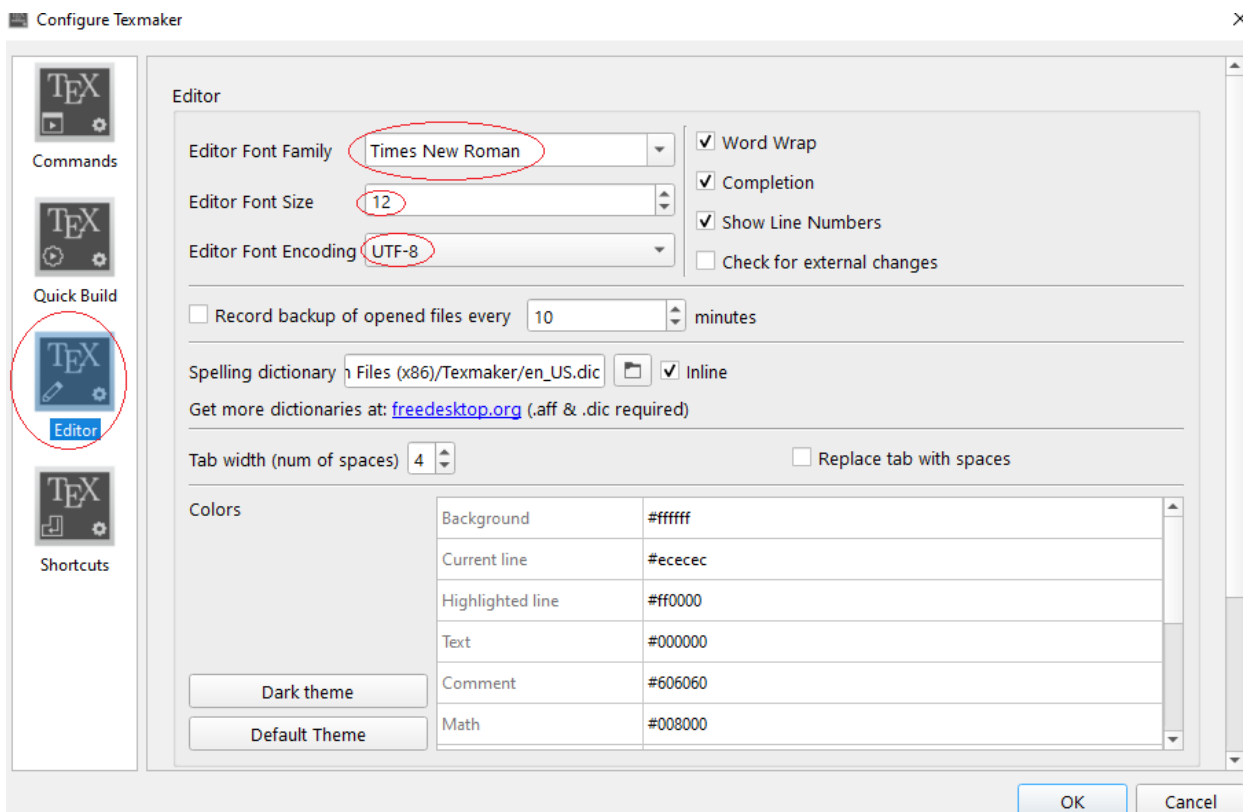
Configure Texmaker

TEX
Commands

TEX
Quick Build

TEX
Editor

TEX
Shortcuts

Editor

Editor Font Family Times New Roman

Editor Font Size 12

Editor Font Encoding UTF-8

Word Wrap

Completion

Show Line Numbers

Check for external changes

Record backup of opened files every 10 minutes

Spelling dictionary n Files (x86)/Texmaker/en_US.dic Inline

Get more dictionaries at: freedesktop.org (.aff & .dic required)

Tab width (num of spaces) 4

Replace tab with spaces

Colors

| | |
|---|---|
| Background | #ffffff |
| Current line | #ececec |
| Highlighted line | #ff0000 |
| Text | #000000 |
| Comment | #606060 |
| Math | #008000 |

Dark theme

Default Theme

OK

Cancel